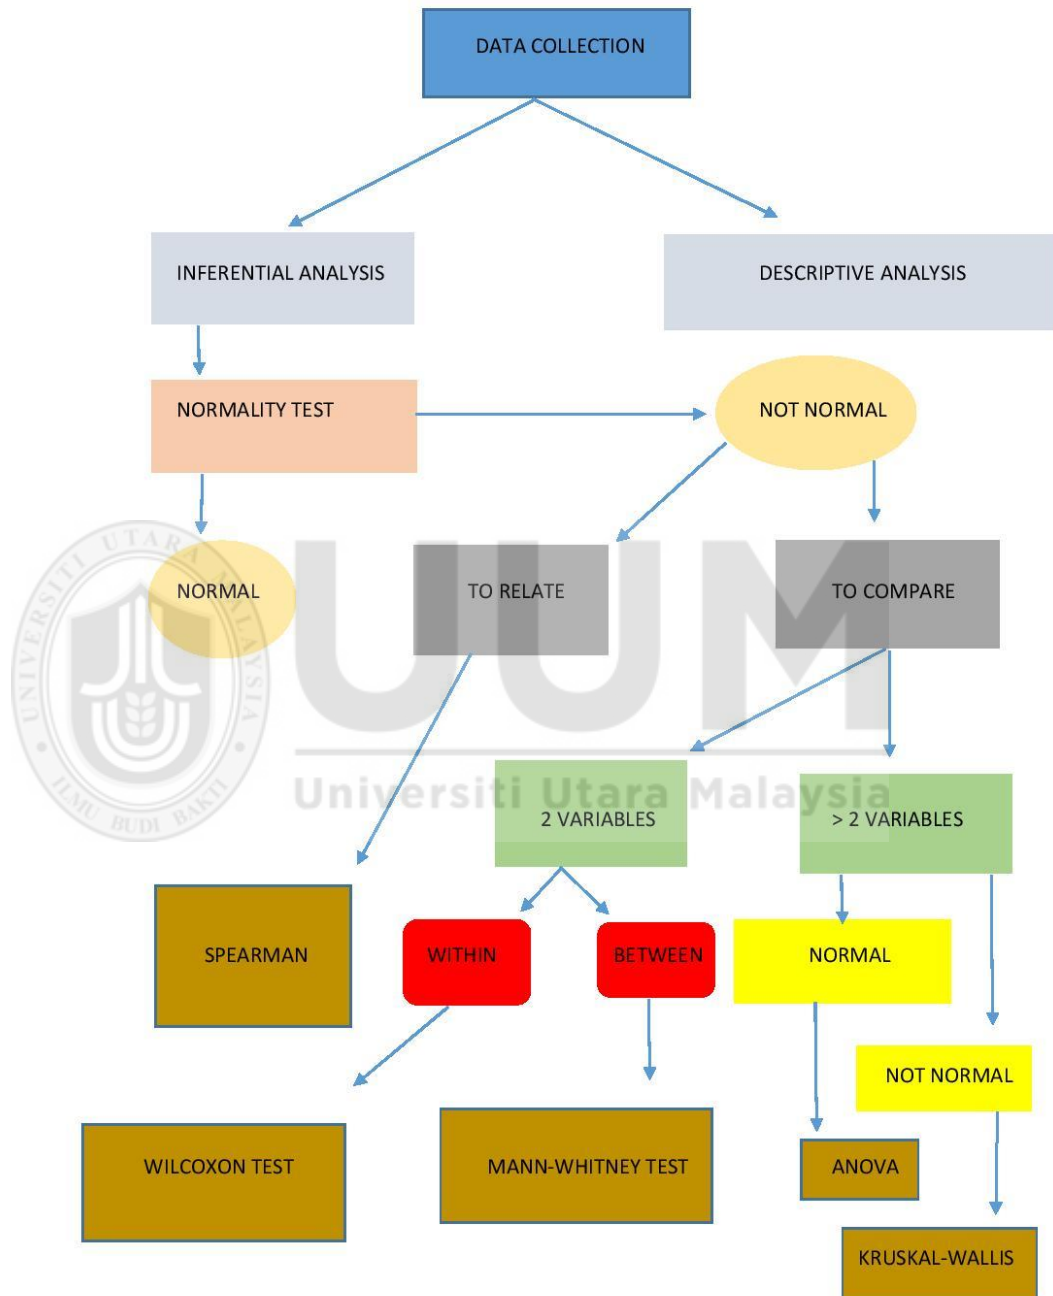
DATA COLLECTION

INFERENTIAL ANALYSIS

DESCRIPTIVE ANALYSIS

NORMALITY TEST

NOT NORMAL

NORMAL

TO RELATE

TO COMPARE

UUM

Universiti Utara Malaysia

UNIVERSITI UTARA MALAYSIA

ILMU BUDI BAKTI

2 VARIABLES

> 2 VARIABLES

SPEARMAN

WITHIN

BETWEEN

NORMAL

NOT NORMAL

WILCOXON TEST

MANN-WHITNEY TEST

ANOVA

KRUSKAL-WALLIS